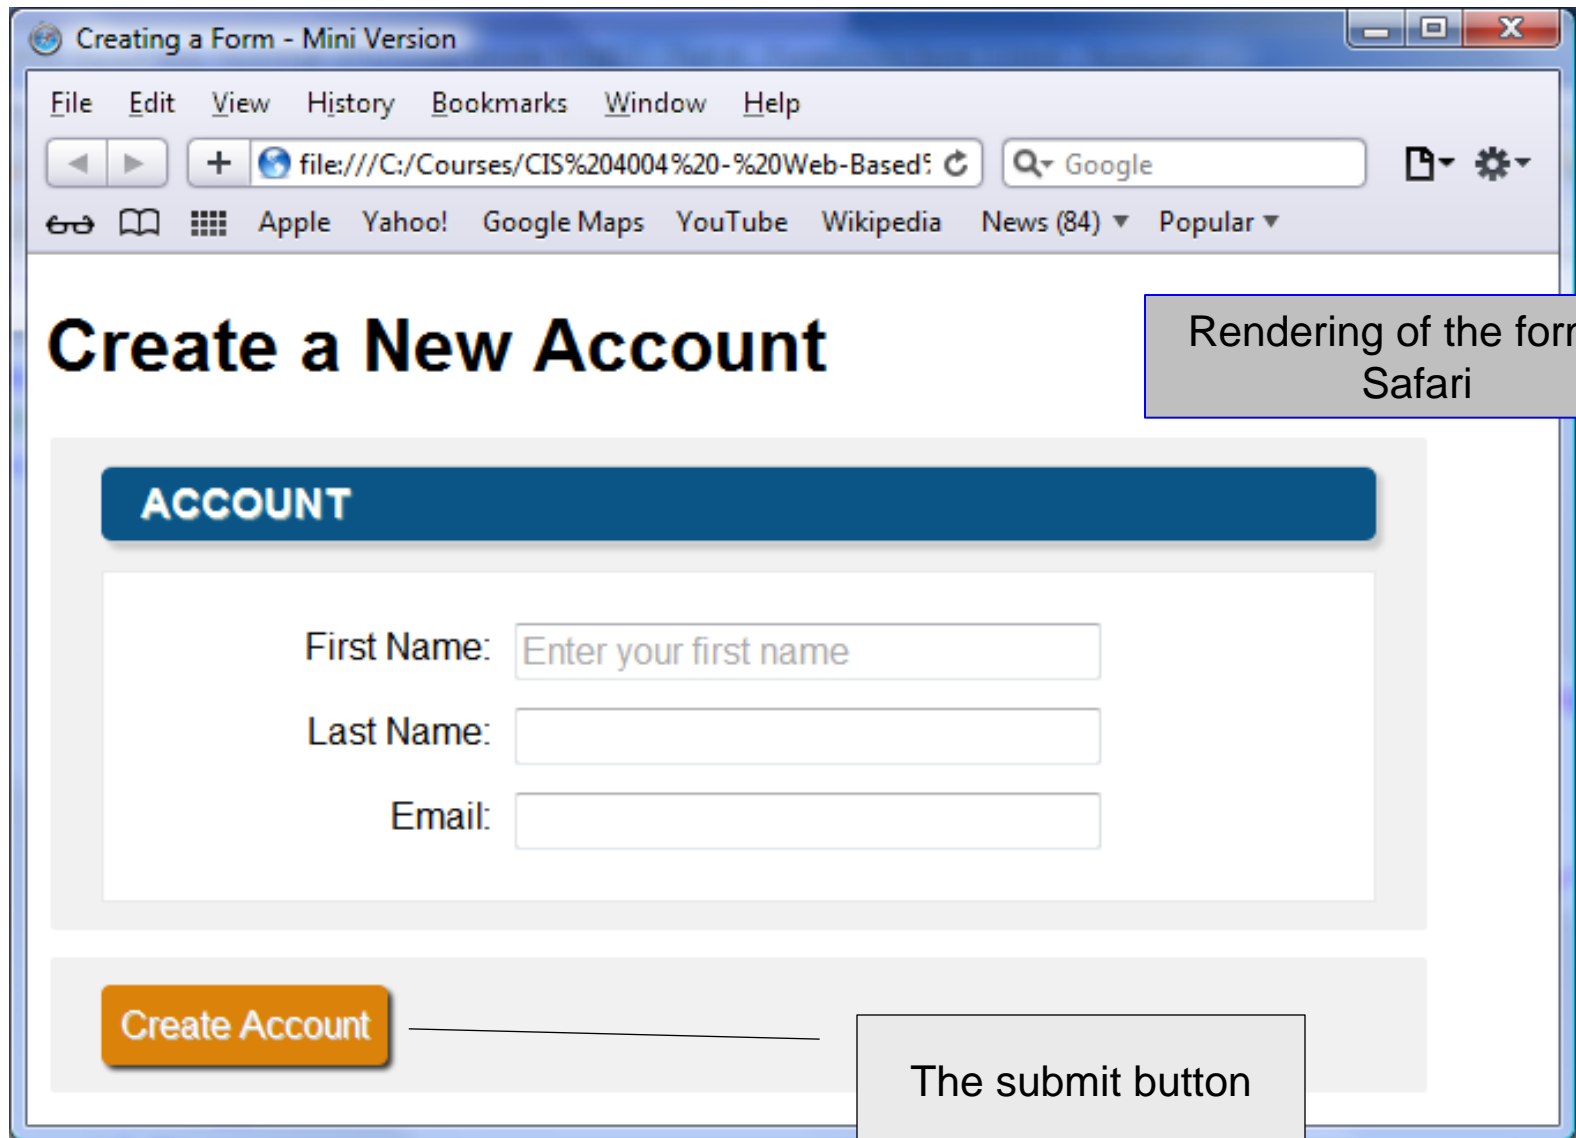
Creating a Form - Mini Version

File Edit View History Bookmarks Window Help

file:///C:/Courses/CIS%204004%20-%20Web-Based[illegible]

Google

Apple Yahoo! Google Maps YouTube Wikipedia News (84) Popular

Create a New Account

Rendering of the for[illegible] Safari

ACCOUNT

First Name: Enter your first name

Last Name:

Email:

Create Account

The submit button